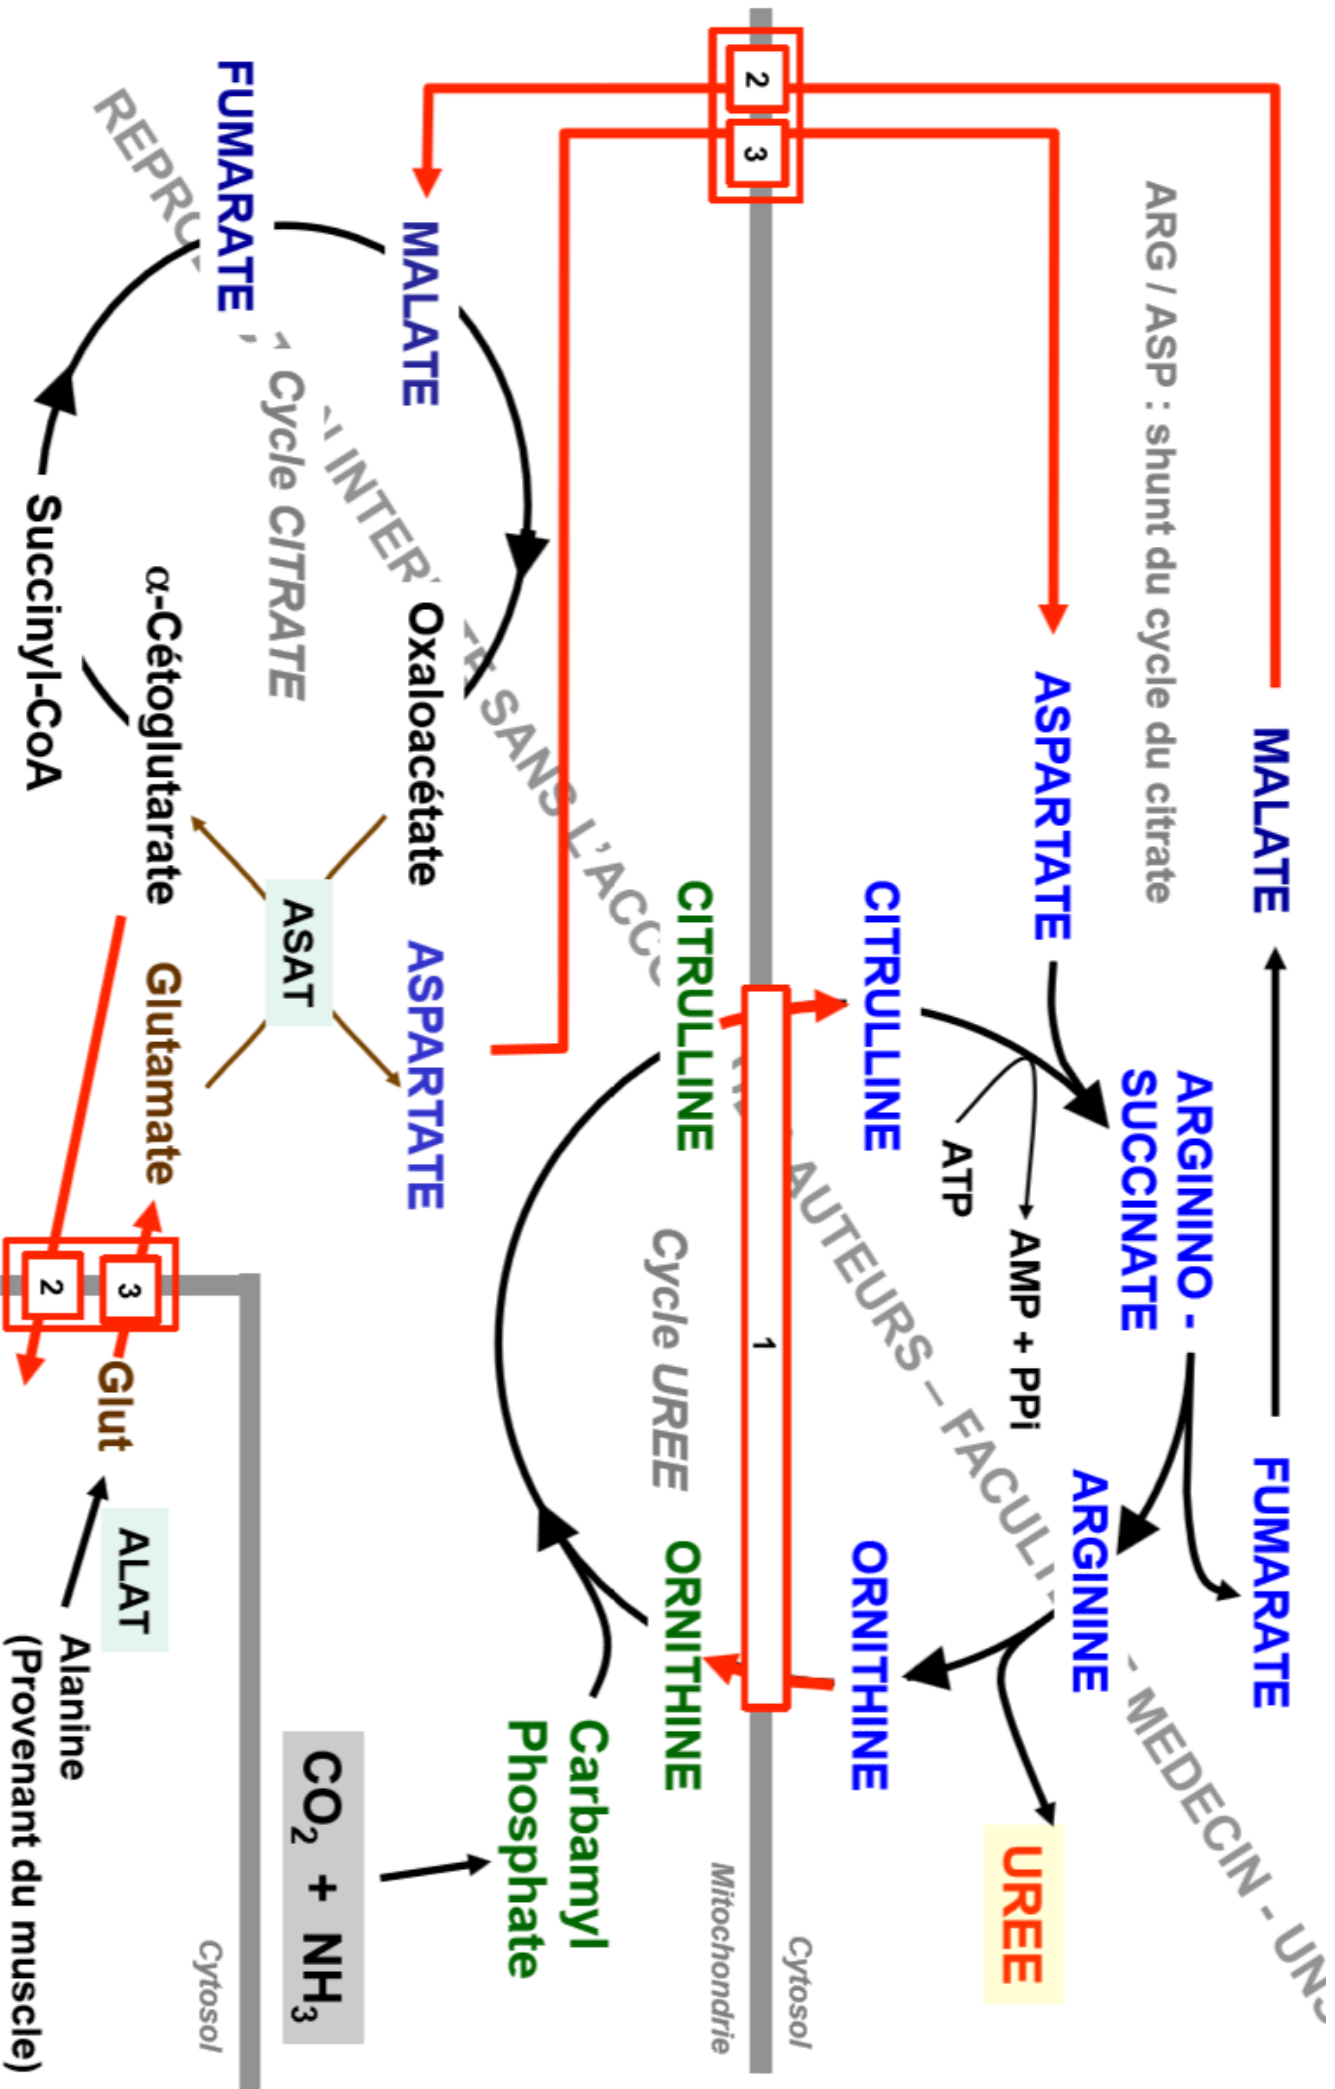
MALATE

ARG / ASP : shunt du cycle du citrate

ASPARTATE

FUMARATE

ARGININO - SUCCINATE

CITRULLINE

ATP

AMP + PPi

ARGININE

ORNITHINE

UREE

2

3

MALATE

FUMARATE

Cycle CITRATE

Oxaloacétate

Succinyl-CoA

α-Cétoglutarate

ASAT

ASPARTATE

Glutamate

CITRULLINE

1

Cycle UREE

ORNITHINE

Carbamyl Phosphate

$CO_2 + NH_3$

2

3

Glut

ALAT

Alanine (Provenant du muscle)

Cytosol

Mitochondrie

Cytosol

REPRO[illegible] INTER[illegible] SANS L'ACC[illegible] AUTEURS – FACUL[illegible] - MEDECIN - UN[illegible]